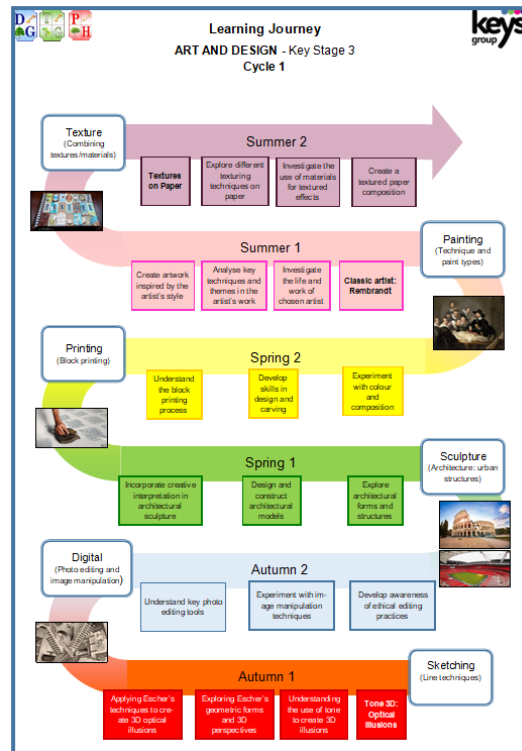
Learning Journey
ART AND DESIGN - Key Stage 3
Cycle 1

keys group

Texture
(Combining textures/materials)

Summer 2

Textures on Paper

Explore different texturing techniques on paper

Investigate the use of materials for textured effects

Create a textured paper composition

Summer 1

Painting
(Technique and paint types)

Create artwork inspired by the artist's style

Analyse key techniques and themes in the artist's work

Investigate the life and work of chosen artist

Classic artist: Rembrandt

Printing
(Block printing)

Spring 2

Understand the block printing process

Develop skills in design and carving

Experiment with colour and composition

Spring 1

Sculpture
(Architecture: urban structures)

Incorporate creative interpretation in architectural sculpture

Design and construct architectural models

Explore architectural forms and structures

Digital
(Photo editing and image manipulation)

Autumn 2

Understand key photo editing tools

Experiment with image manipulation techniques

Develop awareness of ethical editing practices

Sketching
(Line techniques)

Autumn 1

Applying Escher's techniques to create 3D optical illusions

Exploring Escher's geometric forms and 3D perspectives

Understanding the use of tone to create 3D illusions

Tone 3D: Optical Illusions